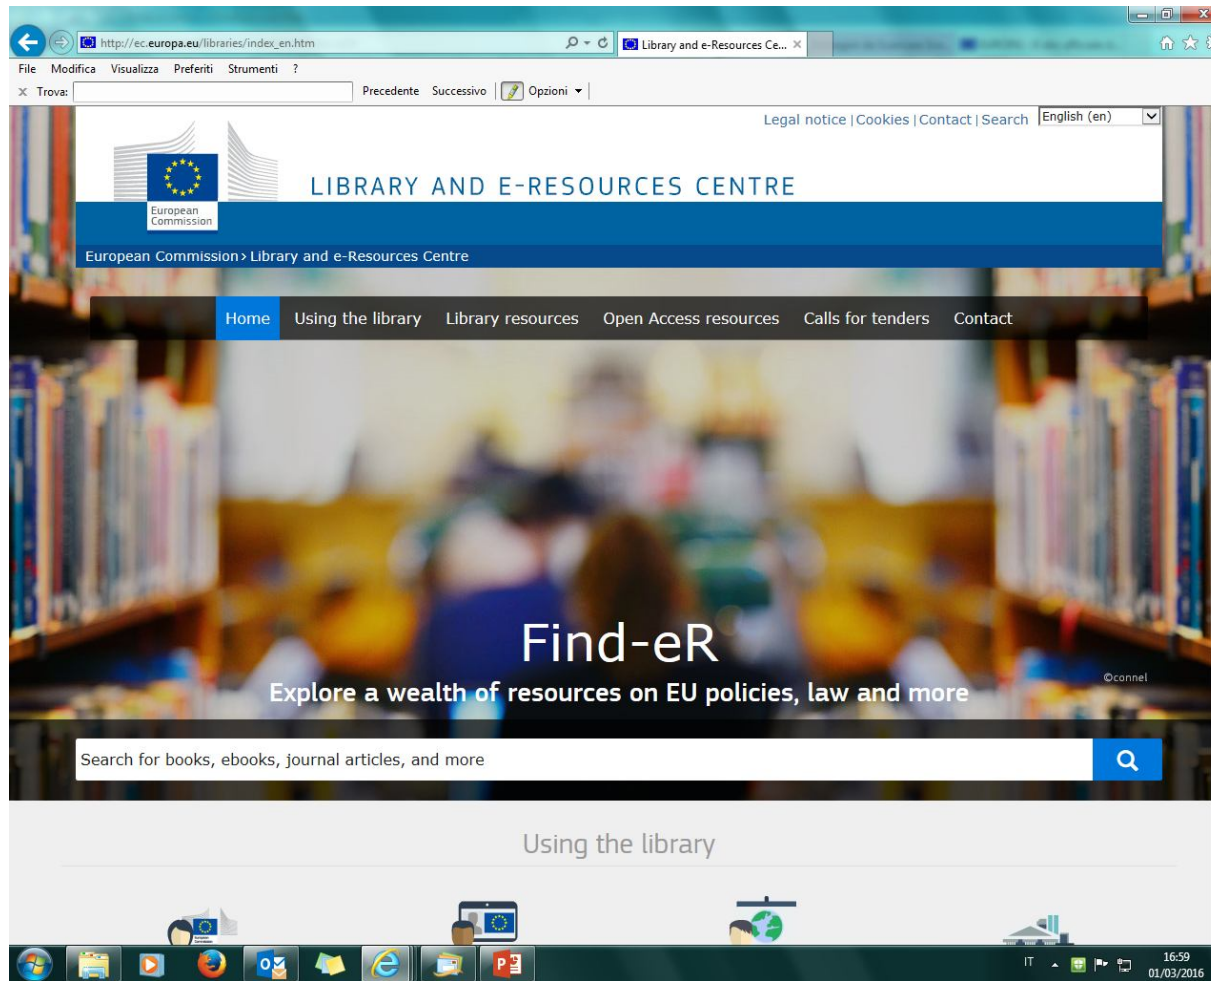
http://ec.europa.eu/libraries/index_en.htm
Library and e-Resources Ce... ×

File Modifica Visualizza Preferiti Strumenti ?
× Trova: Precedente Successivo Opzioni ▾

Legal notice | Cookies | Contact | Search English (en)

European Commission

LIBRARY AND E-RESOURCES CENTRE

European Commission › Library and e-Resources Centre

Home Using the library Library resources Open Access resources Calls for tenders Contact

Find-eR
Explore a wealth of resources on EU policies, law and more

©connel

Search for books, ebooks, journal articles, and more

Using the library

IT 16:59 01/03/2016